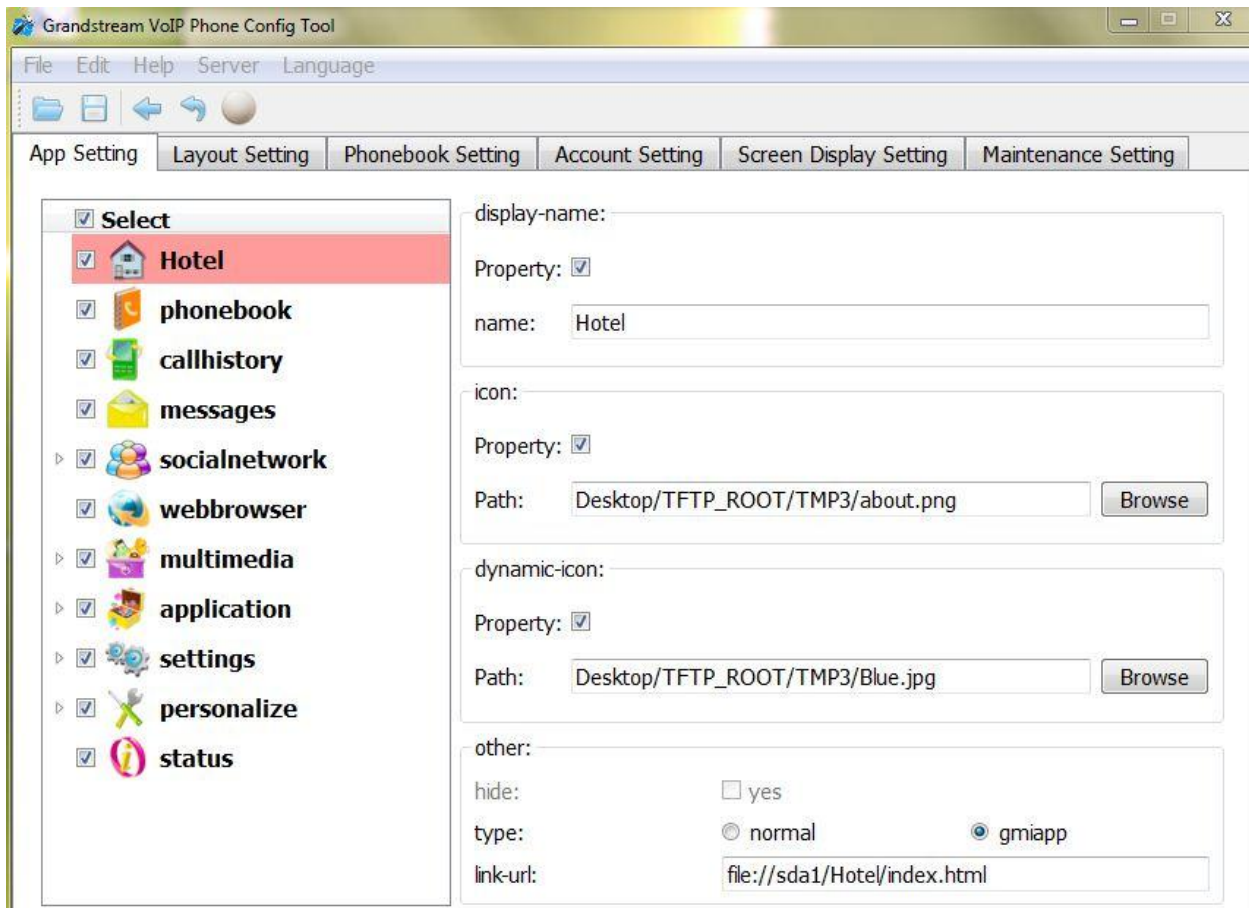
Grandstream VoIP Phone Config Tool

File Edit Help Server Language

App Setting | Layout Setting | Phonebook Setting | Account Setting | Screen Display Setting | Maintenance Setting

Select
Hotel
phonebook
callhistory
messages
socialnetwork
webbrowser
multimedia
application
settings
personalize
status

display-name:
Property:
name: Hotel

icon:
Property:
Path: Desktop/TFTP_ROOT/TMP3/about.png Browse

dynamic-icon:
Property:
Path: Desktop/TFTP_ROOT/TMP3/Blue.jpg Browse

other:
hide: yes
type: normal gmiapp
link-url: file://sda1/Hotel/index.html